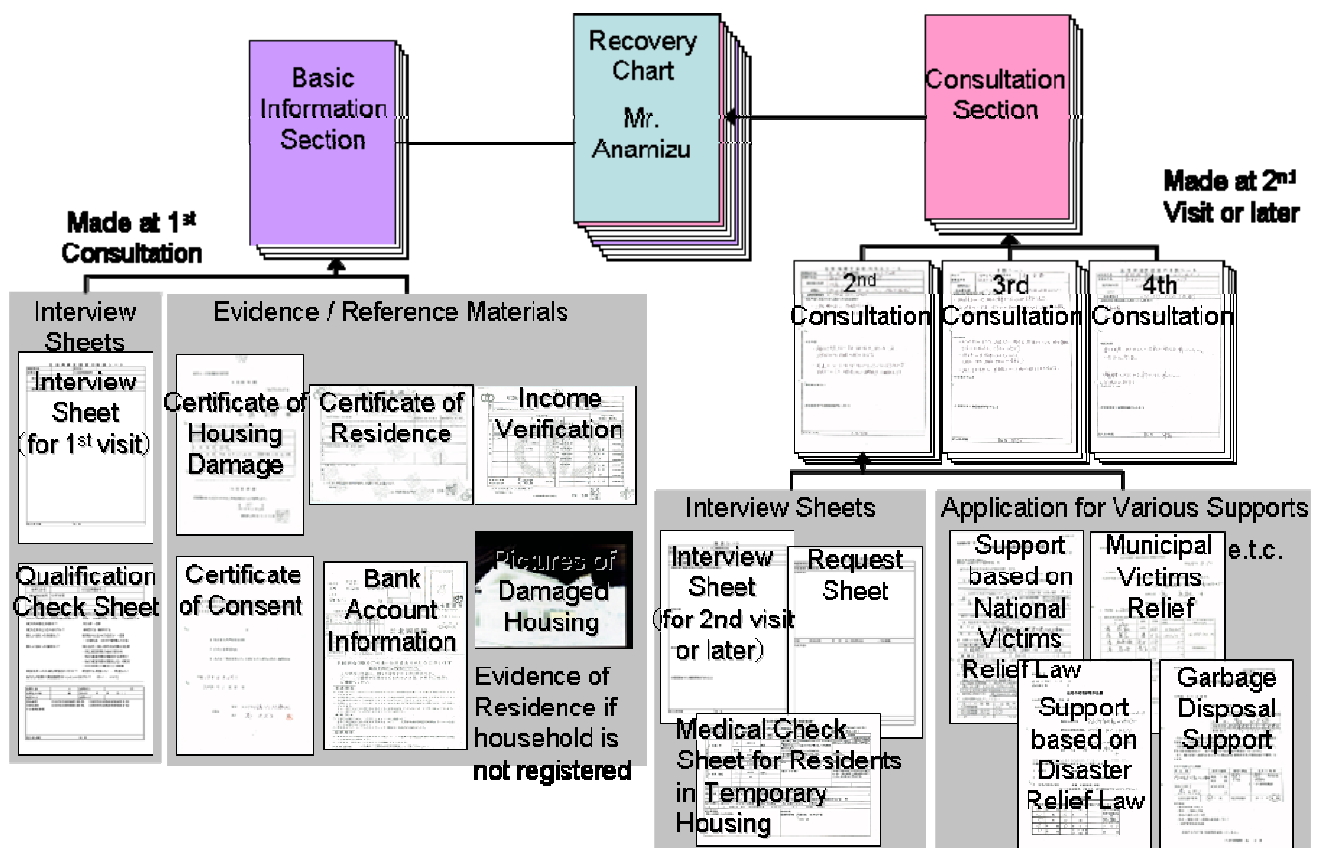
Basic Information Section

Recovery Chart

Mr. Anamizu

Consultation Section

Made at 1$^{st}$ Consultation

Made at 2$^{nd}$ Visit or later

Interview Sheets

Interview Sheet (for 1$^{st}$ visit)

Qualification Check Sheet

Evidence / Reference Materials

Certificate of Housing Damage

Certificate of Residence

Income Verification

Certificate of Consent

Bank Account Information

Pictures of Damaged Housing

Evidence of Residence if household is not registered

2nd Consultation

3rd Consultation

4th Consultation

Interview Sheets

Interview Sheet (for 2nd visit or later)

Request Sheet

Medical Check Sheet for Residents in Temporary Housing

Application for Various Supports

Support based on National Victims Relief Law

Municipal Victims Relief

e.t.c.

Support based on Disaster Relief Law

Garbage Disposal Support